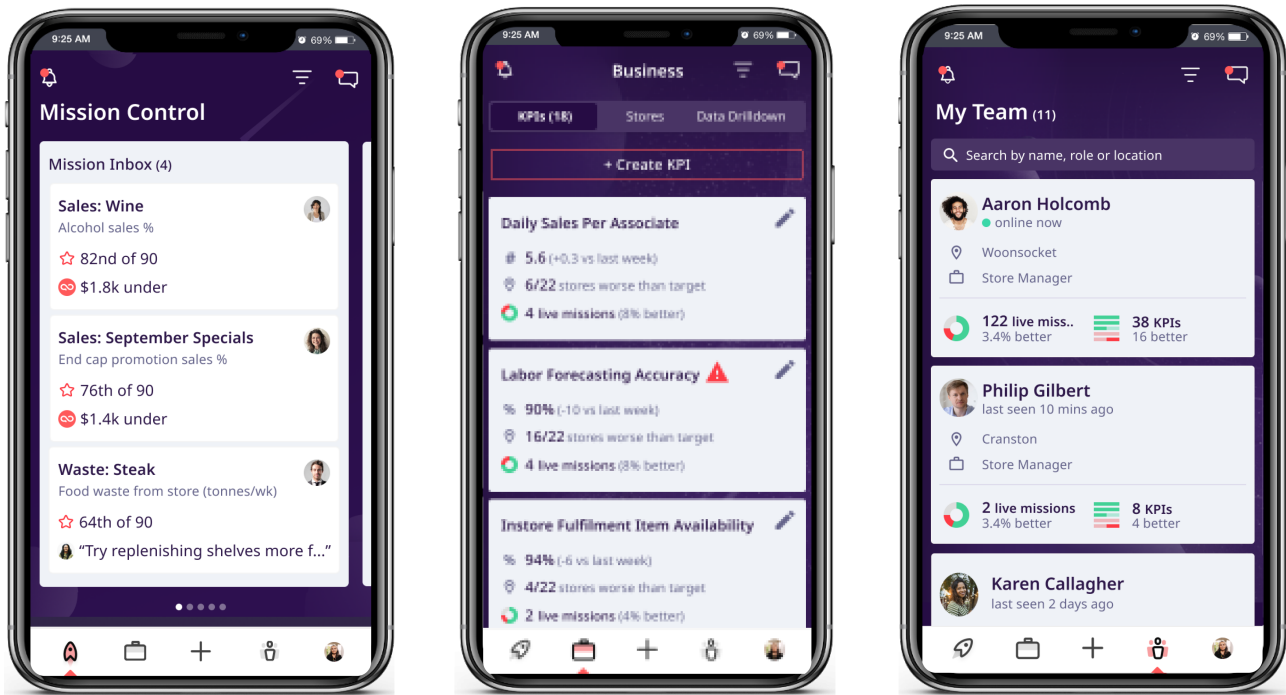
9:25 AM

69%

Mission Control

Mission Inbox (4)

Sales: Wine
Alcohol sales %
82nd of 90
$1.8k under

Sales: September Specials
End cap promotion sales %
76th of 90
$1.4k under

Waste: Steak
Food waste from store (tonnes/wk)
64th of 90
“Try replenishing shelves more f...”

9:25 AM

69%

Business

KPIs (18)
Stores
Data Drilldown

+ Create KPI

Daily Sales Per Associate
5.6 (+0.3 vs last week)
6/22 stores worse than target
4 live missions (8% better)

Labor Forecasting Accuracy
90% (-10 vs last week)
16/22 stores worse than target
4 live missions (8% better)

Instore Fulfilment Item Availability
94% (-6 vs last week)
4/22 stores worse than target
2 live missions (4% better)

9:25 AM

69%

My Team (11)

Search by name, role or location

Aaron Holcomb
online now
Woonsocket
Store Manager
122 live miss..
3.4% better
38 KPIs
16 better

Philip Gilbert
last seen 10 mins ago
Cranston
Store Manager
2 live missions
3.4% better
8 KPIs
4 better

Karen Callagher
last seen 2 days ago